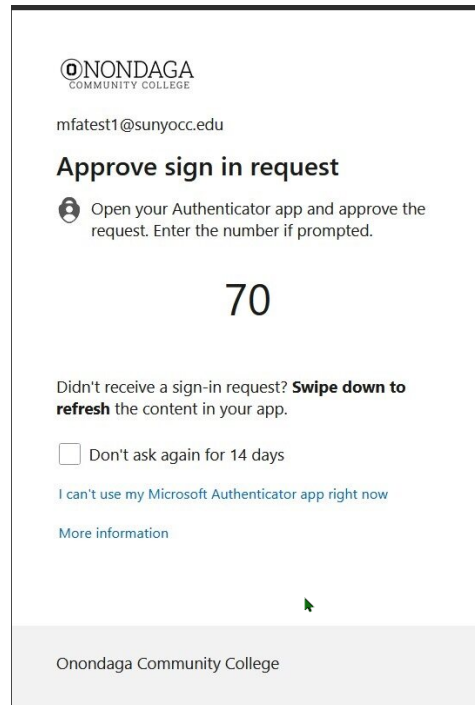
ONONDAGA
COMMUNITY COLLEGE

mfatest1@sunyocc.edu

Approve sign in request

Open your Authenticator app and approve the request. Enter the number if prompted.

70

Didn't receive a sign-in request? **Swipe down to refresh** the content in your app.

Don't ask again for 14 days

I can't use my Microsoft Authenticator app right now

More information

Onondaga Community College